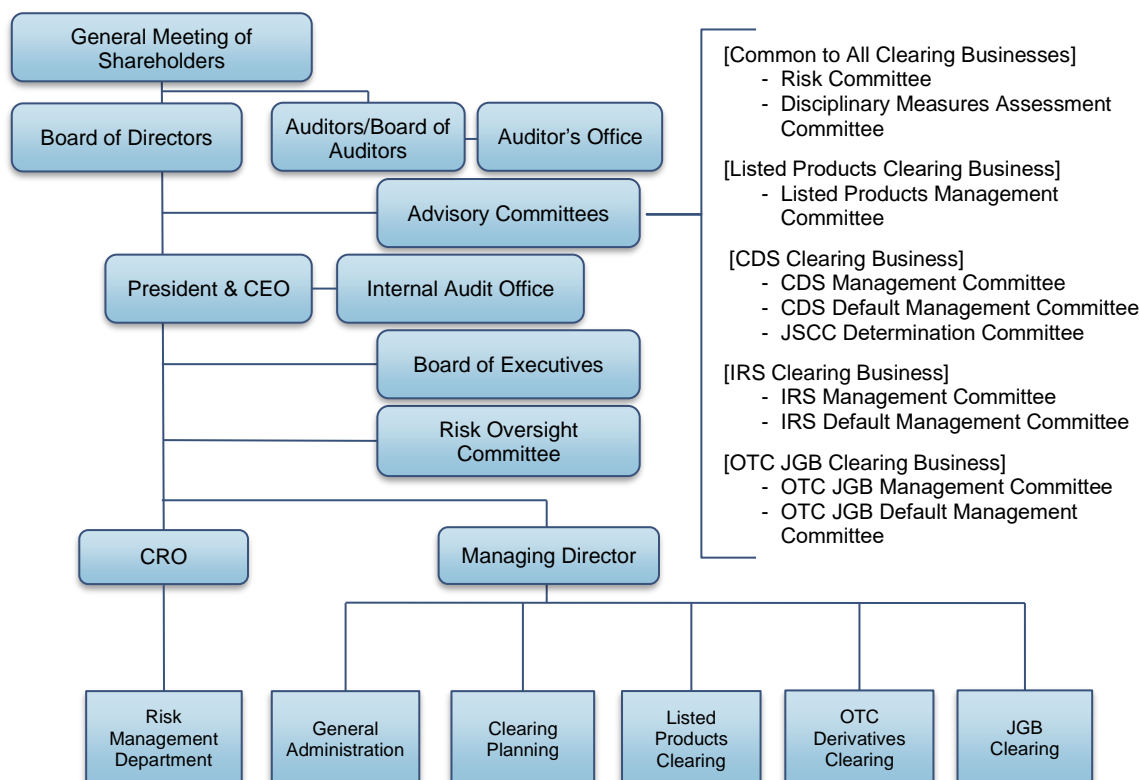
General Meeting of Shareholders

Board of Directors

Auditors/Board of Auditors

Auditor's Office

Advisory Committees

President & CEO

Internal Audit Office

Board of Executives

Risk Oversight Committee

CRO

Managing Director

Risk Management Department

General Administration

Clearing Planning

Listed Products Clearing

OTC Derivatives Clearing

JGB Clearing

[Common to All Clearing Businesses]
- Risk Committee
- Disciplinary Measures Assessment Committee

[Listed Products Clearing Business]
- Listed Products Management Committee

[CDS Clearing Business]
- CDS Management Committee
- CDS Default Management Committee
- JSCC Determination Committee

[IRS Clearing Business]
- IRS Management Committee
- IRS Default Management Committee

[OTC JGB Clearing Business]
- OTC JGB Management Committee
- OTC JGB Default Management Committee